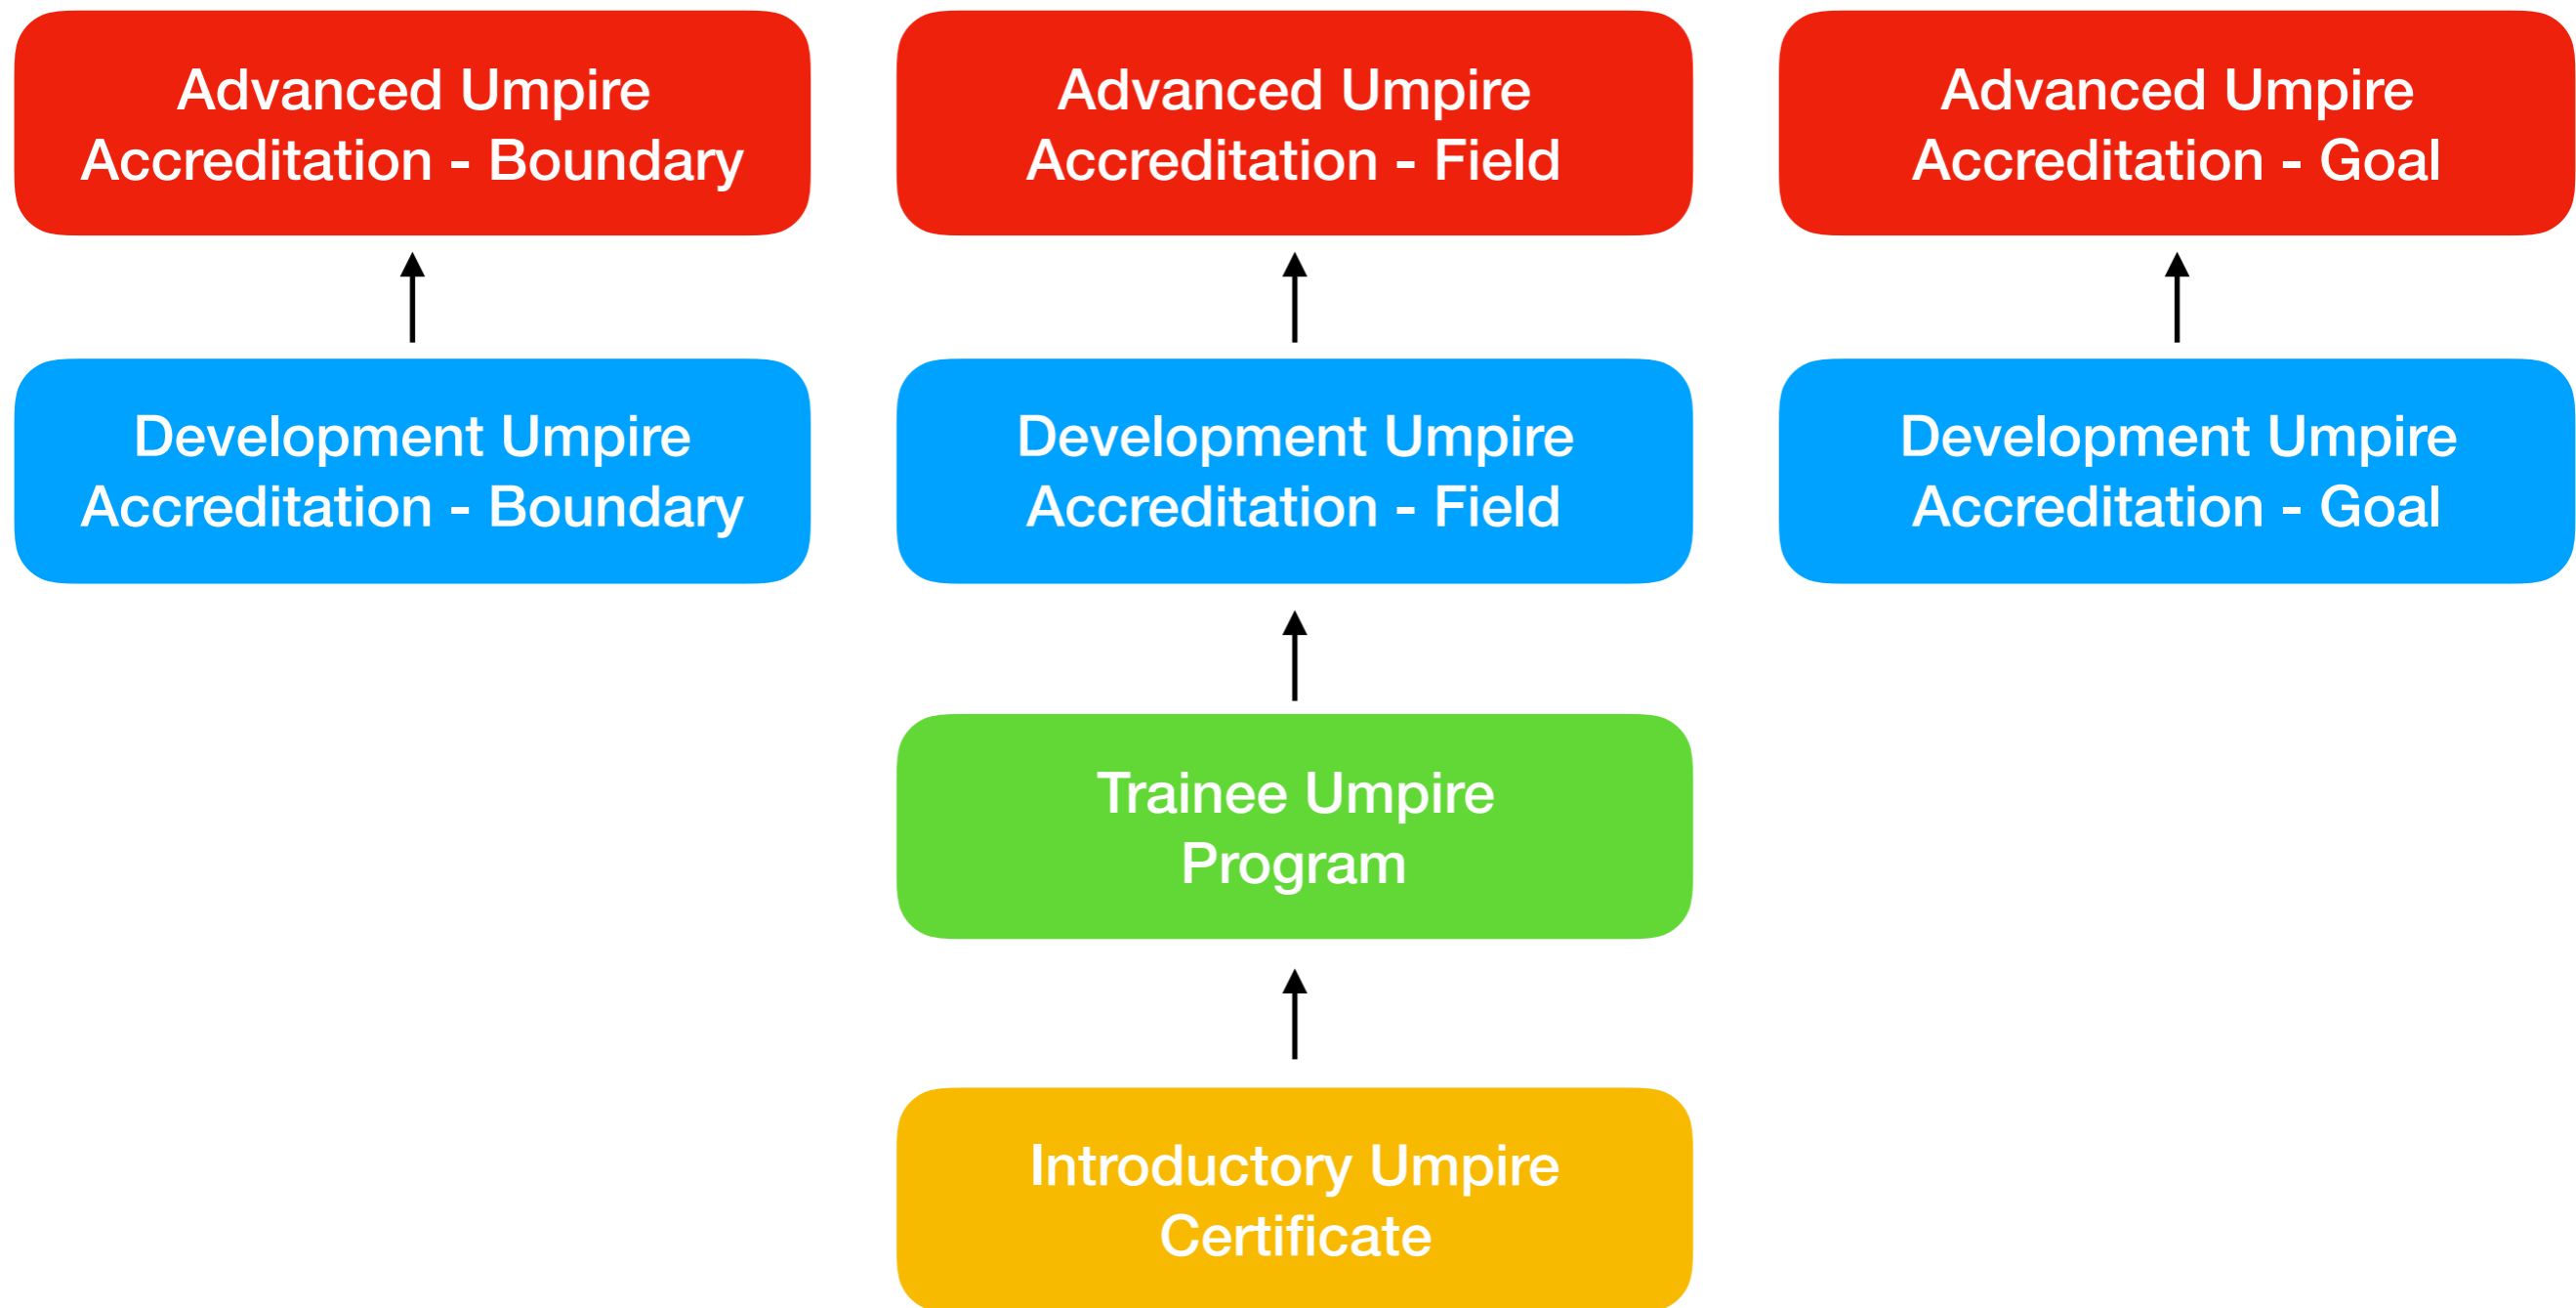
Advanced Umpire Accreditation - Boundary

Advanced Umpire Accreditation - Field

Advanced Umpire Accreditation - Goal

Development Umpire Accreditation - Boundary

Development Umpire Accreditation - Field

Development Umpire Accreditation - Goal

Trainee Umpire Program

Introductory Umpire Certificate